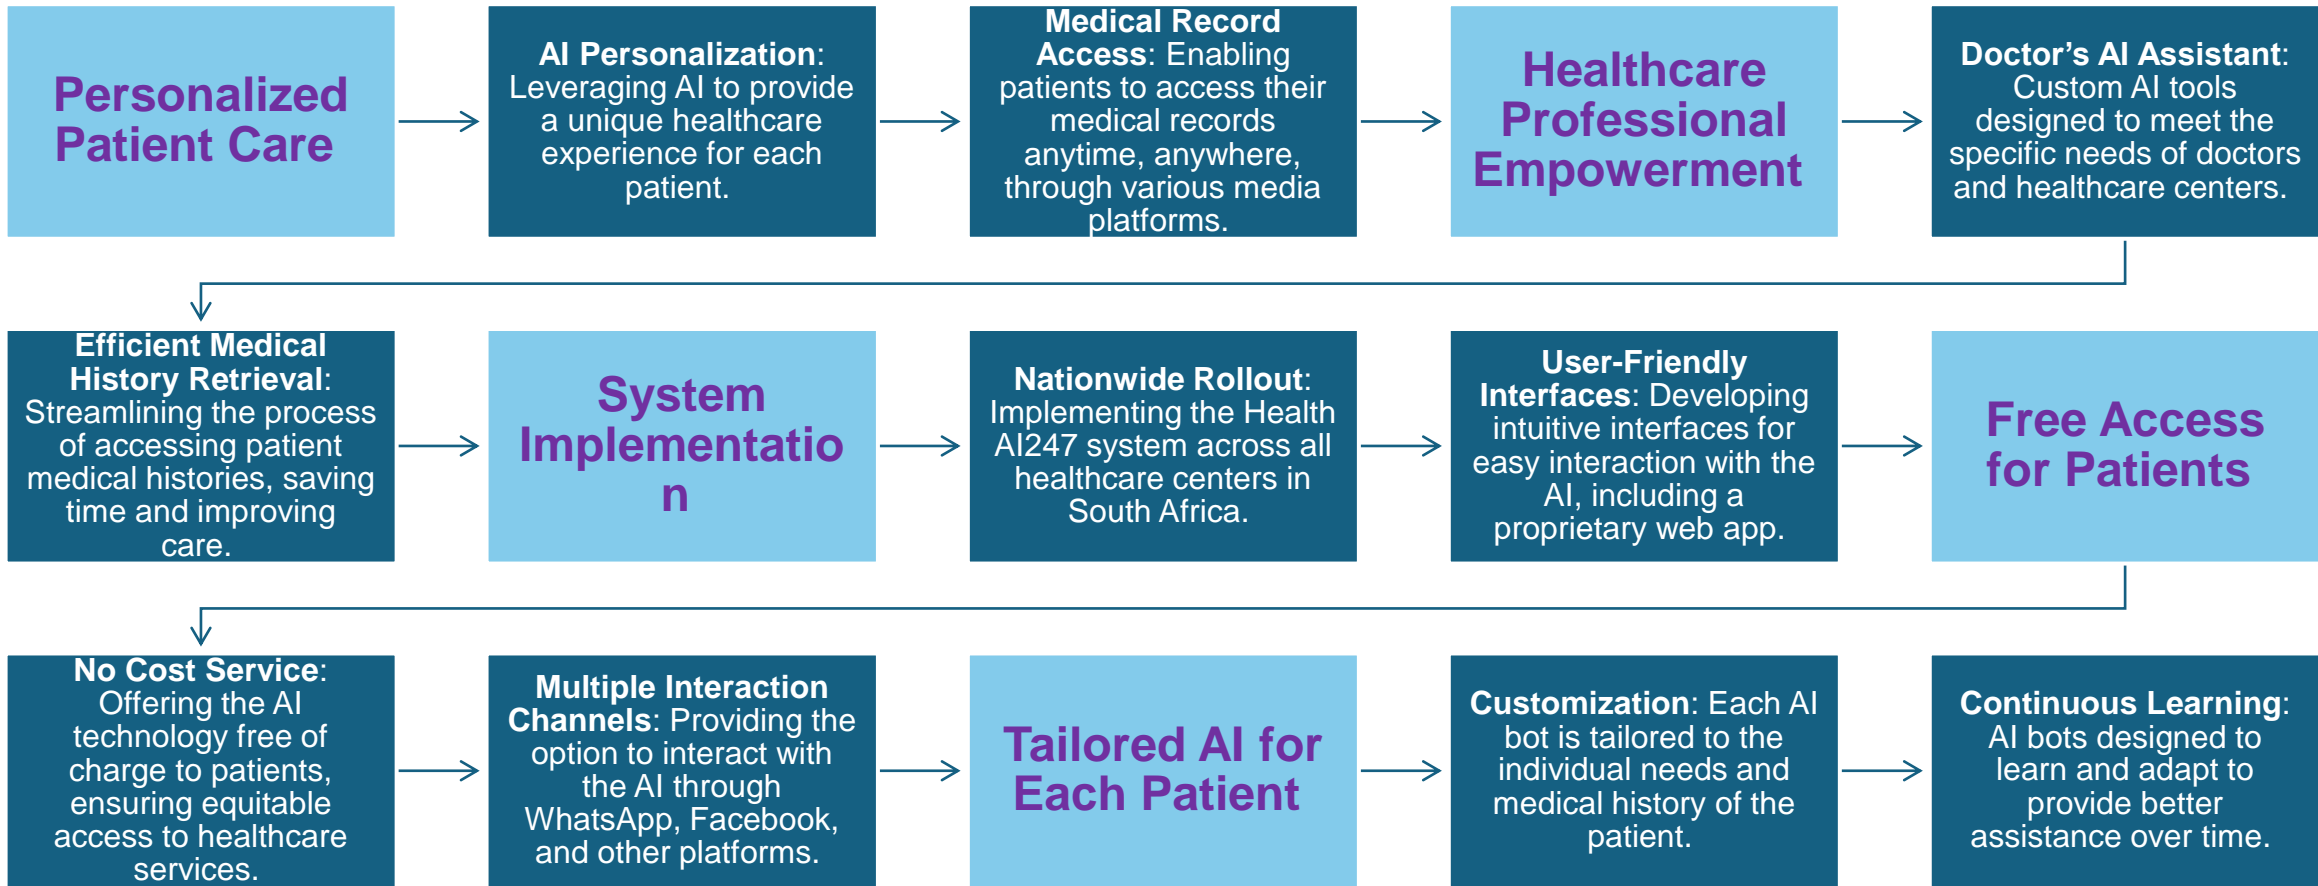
Personalized Patient Care

AI Personalization: Leveraging AI to provide a unique healthcare experience for each patient.

Medical Record Access: Enabling patients to access their medical records anytime, anywhere, through various media platforms.

Healthcare Professional Empowerment

Doctor's AI Assistant: Custom AI tools designed to meet the specific needs of doctors and healthcare centers.

Efficient Medical History Retrieval: Streamlining the process of accessing patient medical histories, saving time and improving care.

System Implementatio n

Nationwide Rollout: Implementing the Health AI247 system across all healthcare centers in South Africa.

User-Friendly Interfaces: Developing intuitive interfaces for easy interaction with the AI, including a proprietary web app.

Free Access for Patients

No Cost Service: Offering the AI technology free of charge to patients, ensuring equitable access to healthcare services.

Multiple Interaction Channels: Providing the option to interact with the AI through WhatsApp, Facebook, and other platforms.

Tailored AI for Each Patient

Customization: Each AI bot is tailored to the individual needs and medical history of the patient.

Continuous Learning: AI bots designed to learn and adapt to provide better assistance over time.